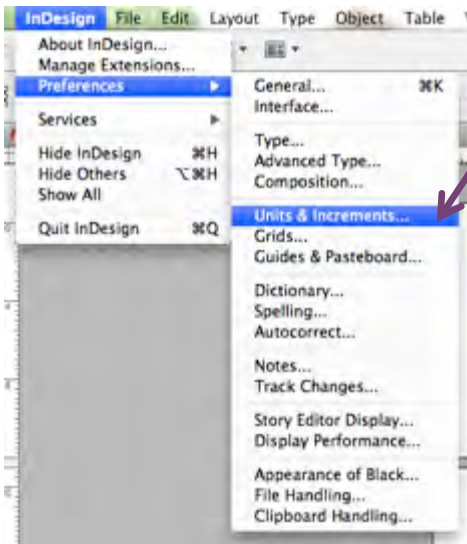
InDesign File Edit Layout Type Object Table

About InDesign...
Manage Extensions...
Preferences

Services

Hide InDesign ⌘H
Hide Others ⌥⌘H
Show All

Quit InDesign ⌘Q

General... ⌘K
Interface...

Type...
Advanced Type...
Composition...

Units & Increments...
Grids...
Guides & Pasteboard...

Dictionary...
Spelling...
Autocorrect...

Notes...
Track Changes...

Story Editor Display...
Display Performance...

Appearance of Black...
File Handling...
Clipboard Handling...